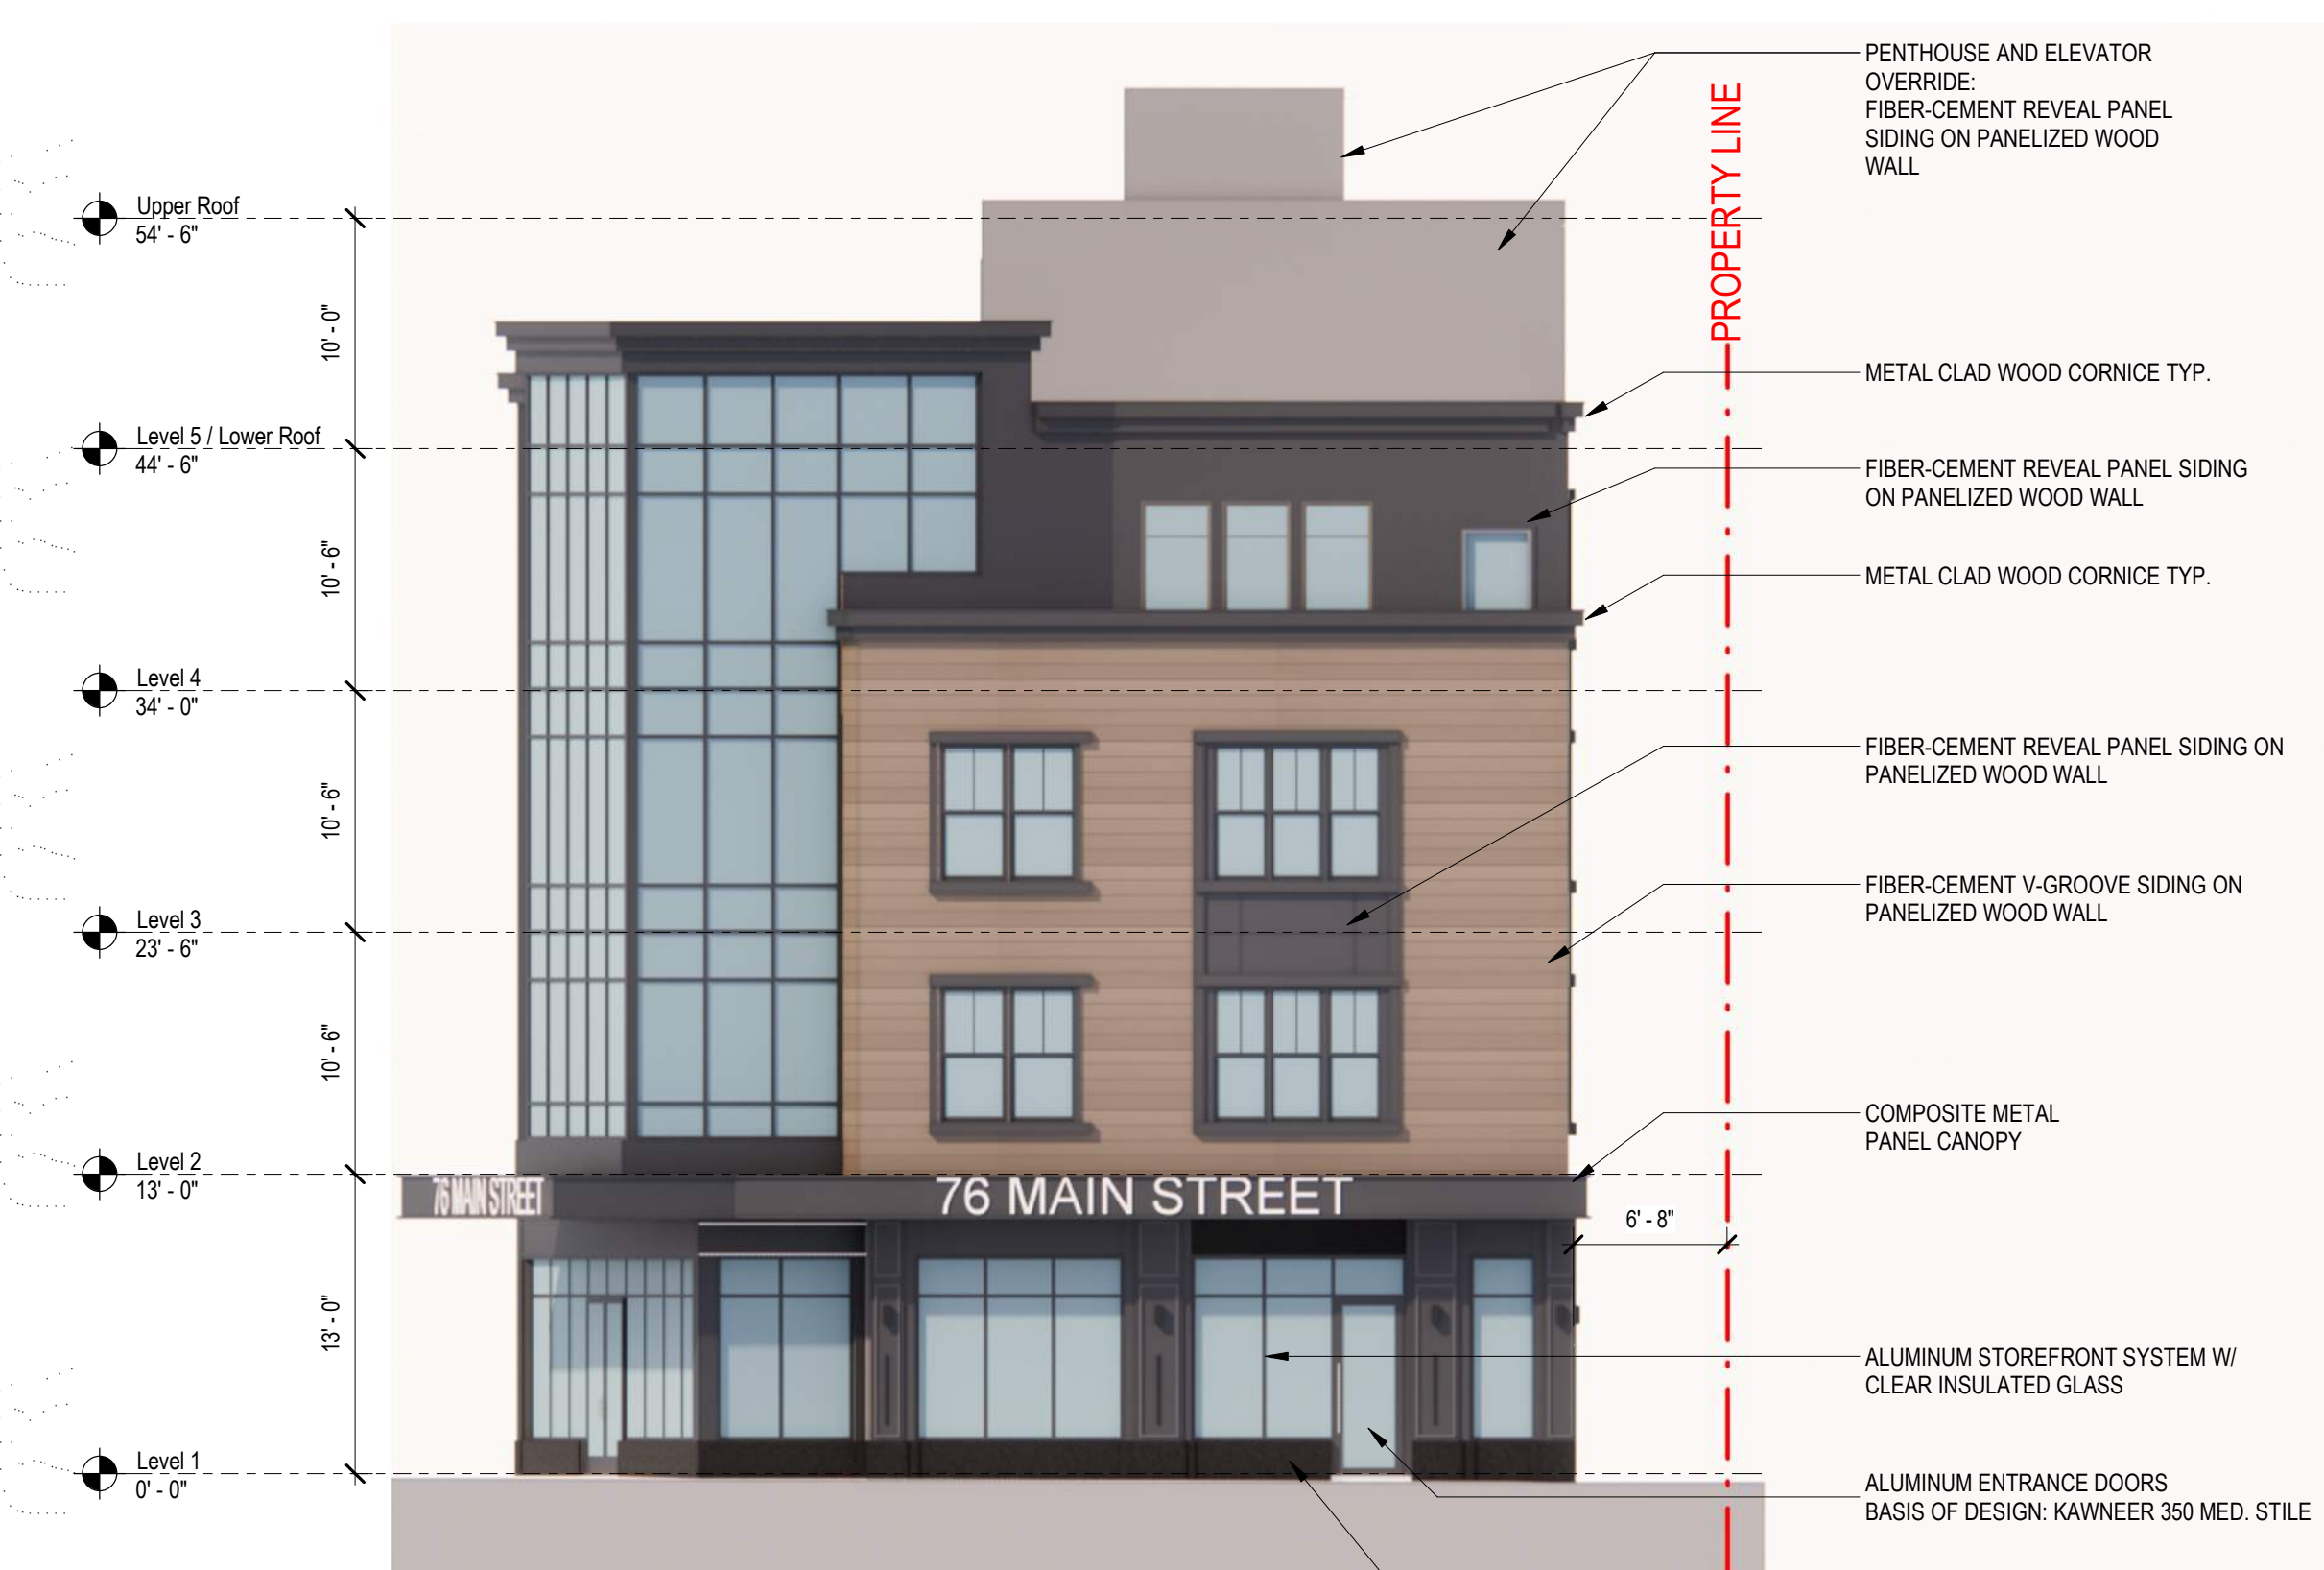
Upper Roof
54' - 6"

Level 5 / Lower Roof
44' - 6"

Level 4
34' - 0"

Level 3
23' - 6"

Level 2
13' - 0"

Level 1
0' - 0"

10' - 0"

10' - 6"

10' - 6"

10' - 6"

13' - 0"

PROPERTY LINE

PENTHOUSE AND ELEVATOR OVERRIDE:
FIBER-CEMENT REVEAL PANEL SIDING ON PANELIZED WOOD WALL

METAL CLAD WOOD CORNICE TYP.

FIBER-CEMENT REVEAL PANEL SIDING ON PANELIZED WOOD WALL

METAL CLAD WOOD CORNICE TYP.

FIBER-CEMENT REVEAL PANEL SIDING ON PANELIZED WOOD WALL

FIBER-CEMENT V-GROOVE SIDING ON PANELIZED WOOD WALL

COMPOSITE METAL PANEL CANOPY

76 MAIN STREET

76 MAIN STREET

6' - 8"

ALUMINUM STOREFRONT SYSTEM W/ CLEAR INSULATED GLASS

ALUMINUM ENTRANCE DOORS
BASIS OF DESIGN: KAWNEER 350 MED. STILE